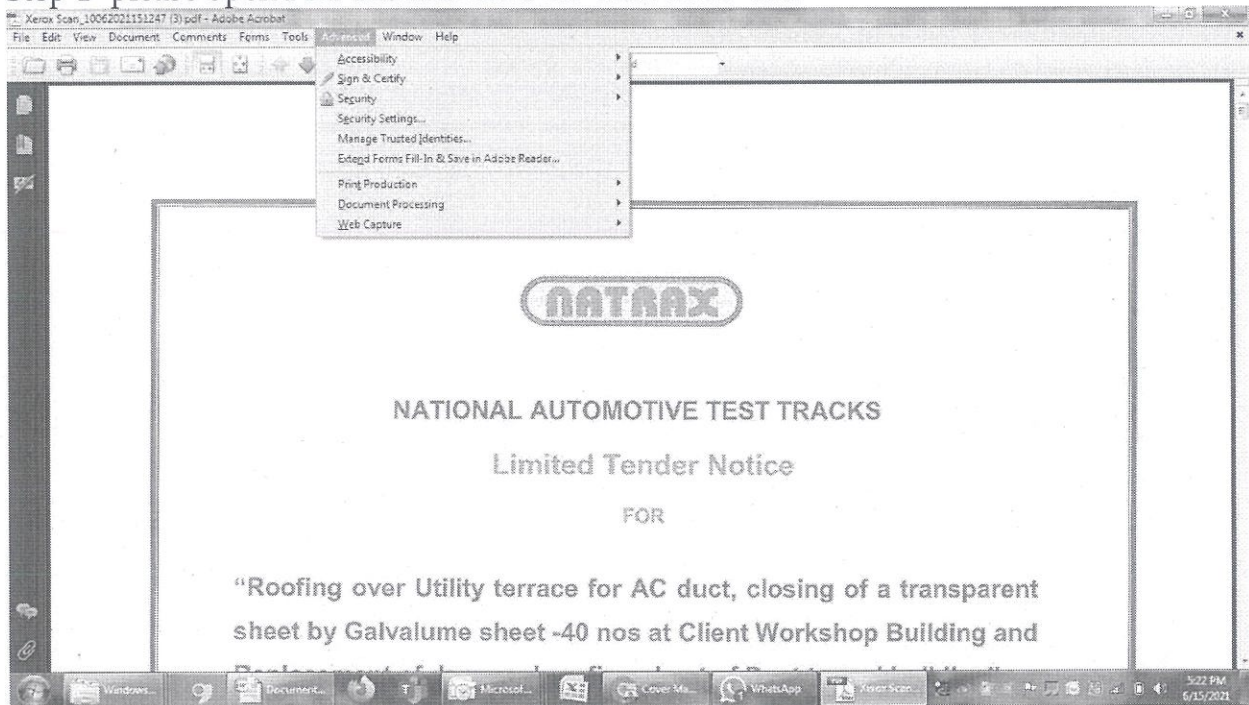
Step 2: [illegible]

Xerox Scan_10062021151247 (3).pdf - Adobe Acrobat

File Edit View Document Comments Forms Tools Advanced Window Help

Accessibility
Sign & Certify
Security
Security Settings...
Manage Trusted Identities...
Extend Forms Fill-In & Save in Adobe Reader...
Print Production
Document Processing
Web Capture

NATRAX

NATIONAL AUTOMOTIVE TEST TRACKS

Limited Tender Notice

FOR

"Roofing over Utility terrace for AC duct, closing of a transparent sheet by Galvalume sheet -40 nos at Client Workshop Building and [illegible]

Windows... Document... Microsof... Cover Ma... WhatsApp Xerox Scan... 3:22 PM 6/15/2021